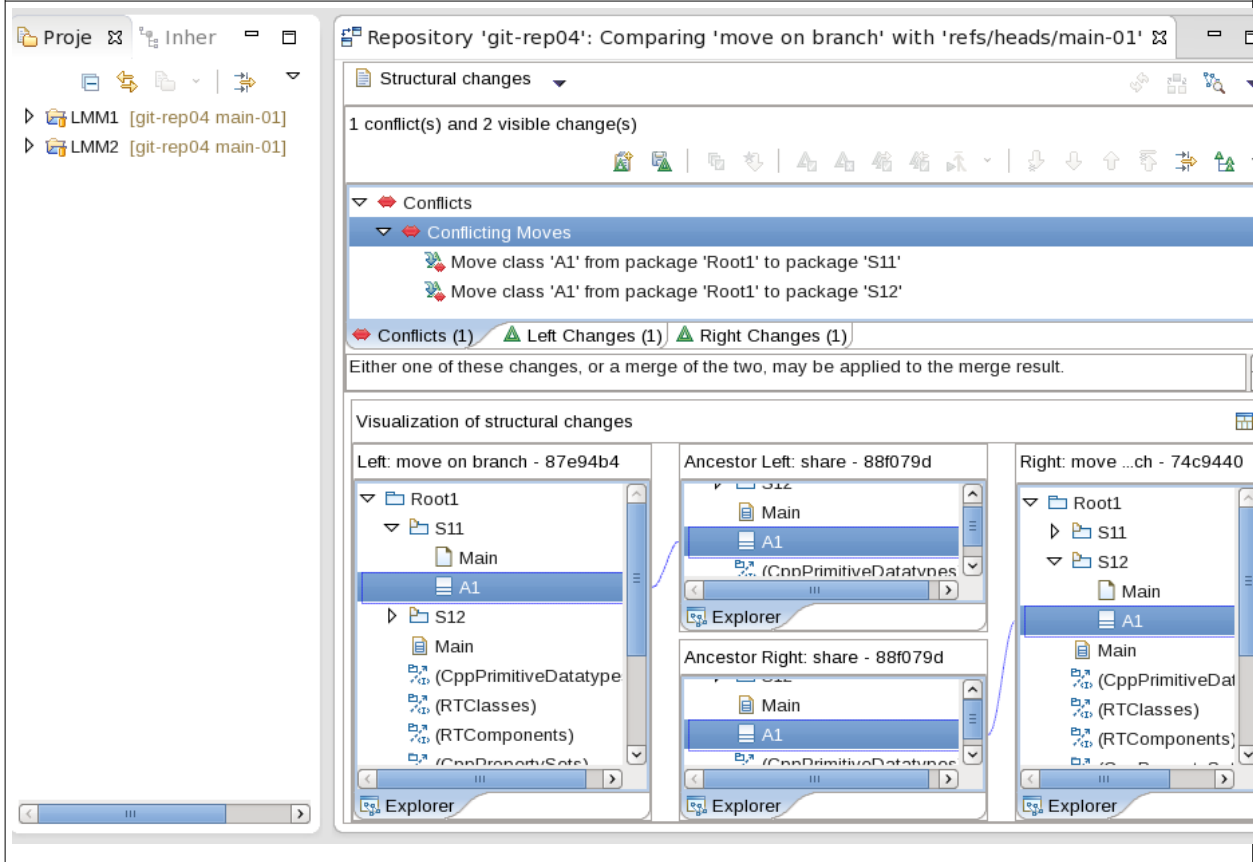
Proje ☒ Inher

LMM1 [git-rep04 main-01]
LMM2 [git-rep04 main-01]

Repository 'git-rep04': Comparing 'move on branch' with 'refs/heads/main-01' ☒

Structural changes

1 conflict(s) and 2 visible change(s)

Conflicts
Conflicting Moves
Move class 'A1' from package 'Root1' to package 'S11'
Move class 'A1' from package 'Root1' to package 'S12'

Conflicts (1) Left Changes (1) Right Changes (1)

Either one of these changes, or a merge of the two, may be applied to the merge result.

Visualization of structural changes

Left: move on branch - 87e94b4
Root1
S11
Main
A1
S12
Main
(CppPrimitiveDatatype
(RTClasses)
(RTComponents)
(CppPropertySets)
Explorer

Ancestor Left: share - 88f079d
S12
Main
A1
(CppPrimitiveDatatypes
Explorer

Ancestor Right: share - 88f079d
S12
Main
A1
(CppPrimitiveDatatypes
Explorer

Right: move ...ch - 74c9440
Root1
S11
S12
Main
A1
Main
(CppPrimitiveDat
(RTClasses)
(RTComponents)
Explorer